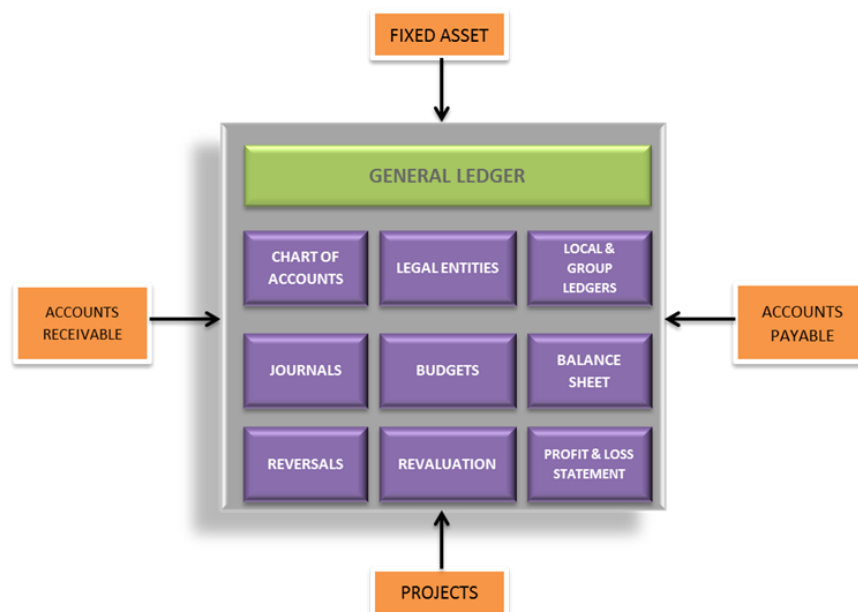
FIXED ASSET

GENERAL LEDGER

ACCOUNTS RECEIVABLE

CHART OF ACCOUNTS

LEGAL ENTITIES

LOCAL & GROUP LEDGERS

ACCOUNTS PAYABLE

JOURNALS

BUDGETS

BALANCE SHEET

REVERSALS

REVALUATION

PROFIT & LOSS STATEMENT

PROJECTS